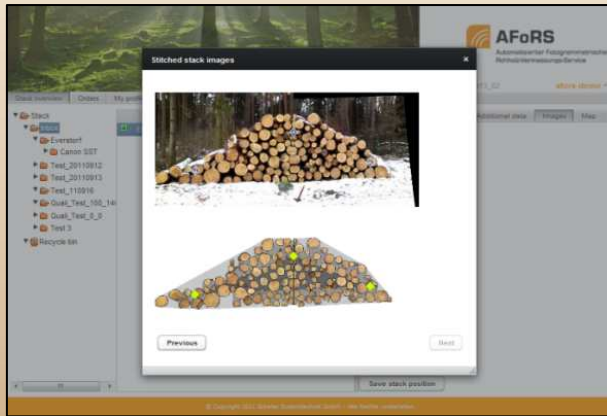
AFoRS

Automatisierter Fotogrammetrischer Rohholzvermessungs-Service

Stack overview | Orders | My profile

Stack

Eversdorf

Canon S3T

Test_20110812

Test_20110813

Test_110816

Qual_Test_100_14

Qual_Test_0_0

Test 3

Recycle bin

Additional data | Images | Map

Stitched stack images

×

Previous

Next

Save stack position

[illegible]